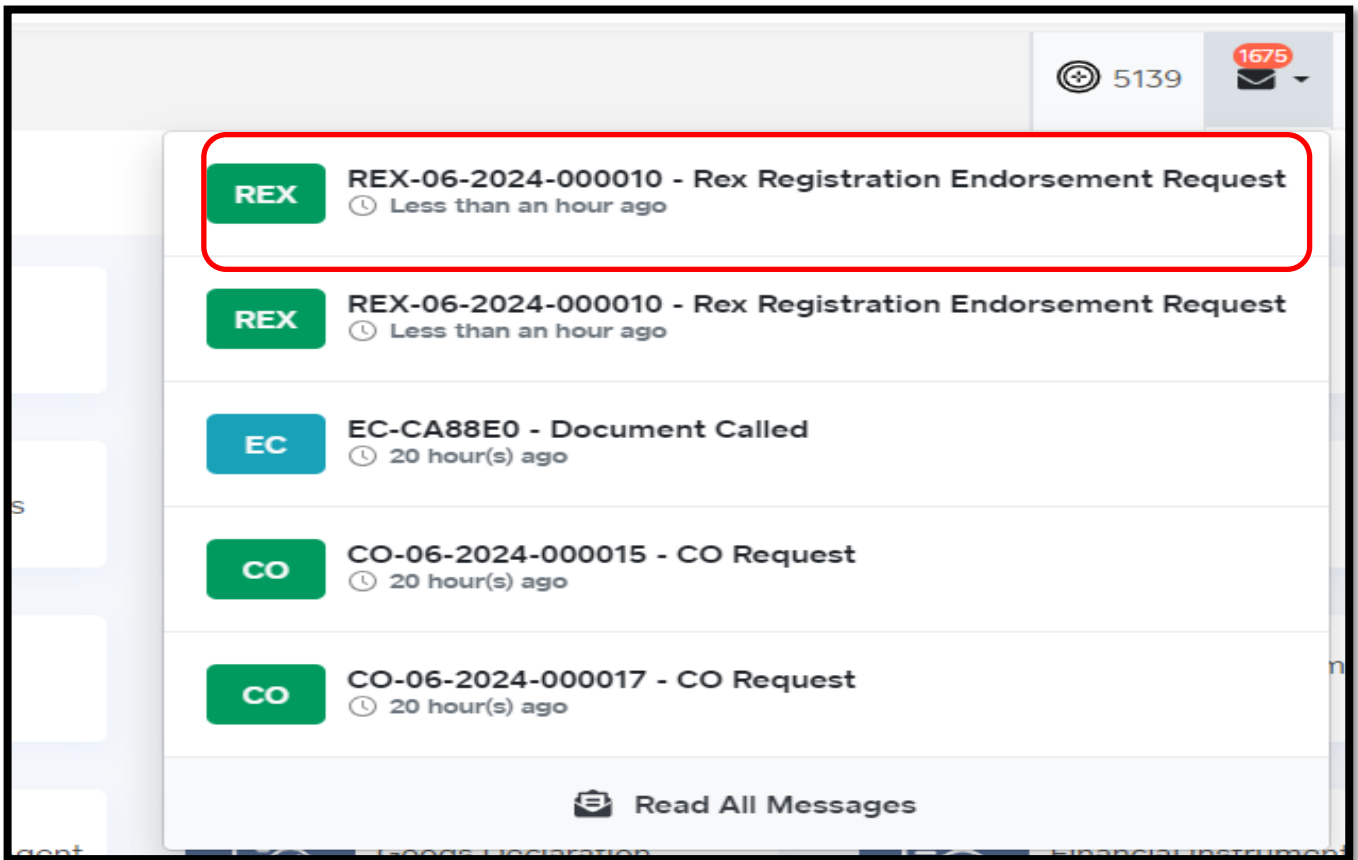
5139 1675

REX REX-06-2024-000010 - Rex Registration Endorsement Request
Less than an hour ago

REX REX-06-2024-000010 - Rex Registration Endorsement Request
Less than an hour ago

EC EC-CA88E0 - Document Called
20 hour(s) ago

CO CO-06-2024-000015 - CO Request
20 hour(s) ago

CO CO-06-2024-000017 - CO Request
20 hour(s) ago

Read All Messages

s

n

gent

Goods Declaration

Financial Instrument